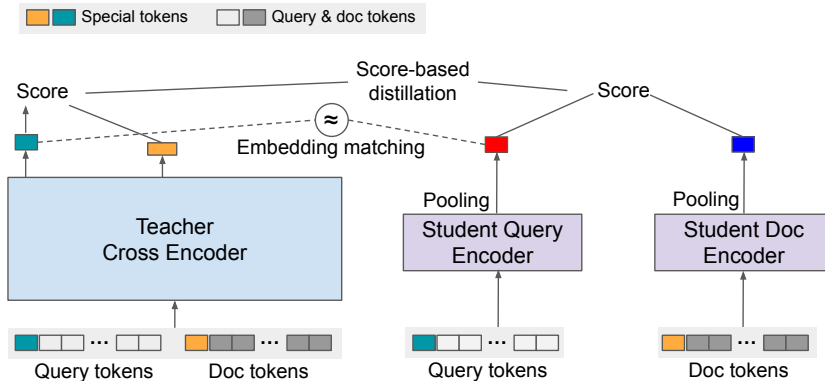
Special tokens
Query & doc tokens

Score-based distillation

Score

Score

≈

Embedding matching

Teacher Cross Encoder

Pooling

Student Query Encoder

Pooling

Student Doc Encoder

...

...

...

...

Query tokens

Doc tokens

Query tokens

Doc tokens